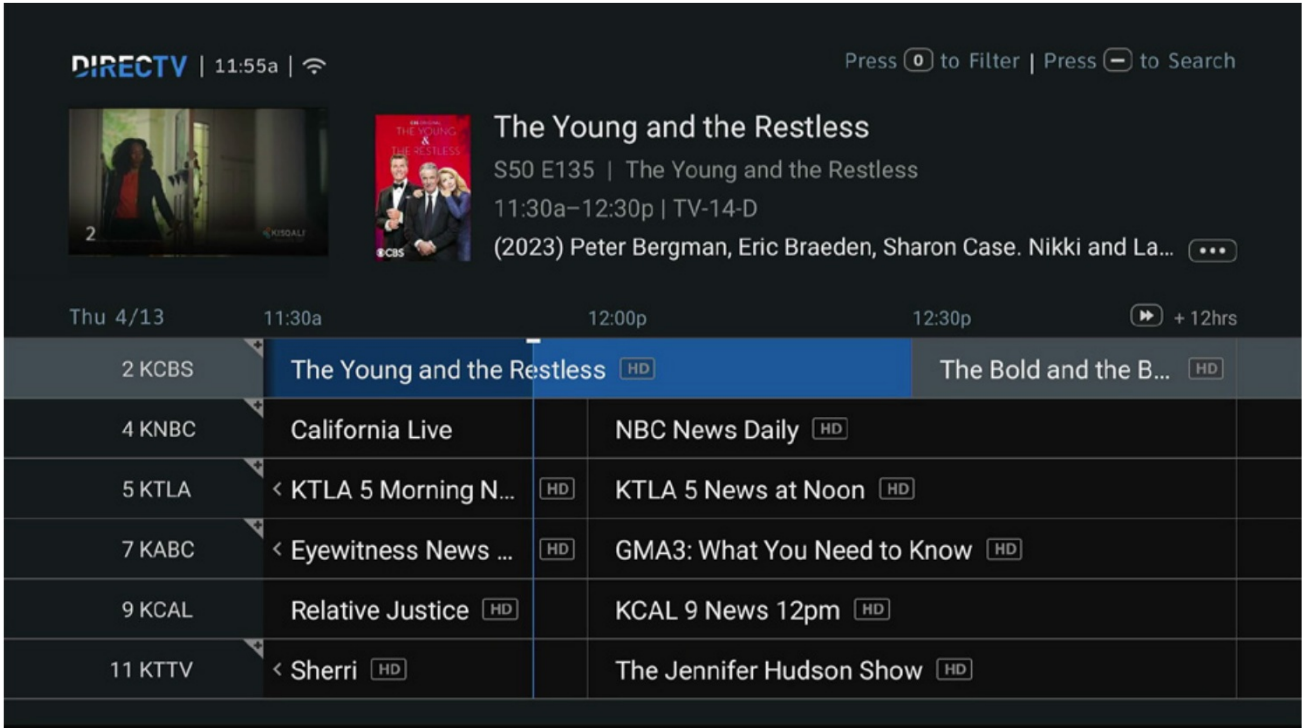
DIRECTV | 11:55a |

Press 0 to Filter | Press − to Search

2

KISDALI

THE YOUNG & THE RESTLESS

CBS

The Young and the Restless

S50 E135 | The Young and the Restless

11:30a–12:30p | TV-14-D

(2023) Peter Bergman, Eric Braeden, Sharon Case. Nikki and La... •••

| Thu 4/13 | 11:30a | 12:00p | 12:30p + 12hrs |
|---|---|---|---|
| 2 KCBS | The Young and the Restless HD | | The Bold and the B... HD |
| 4 KNBC | California Live | NBC News Daily HD | |
| 5 KTLA | < KTLA 5 Morning N... HD | KTLA 5 News at Noon HD | |
| 7 KABC | < Eyewitness News ... HD | GMA3: What You Need to Know HD | |
| 9 KCAL | Relative Justice HD | KCAL 9 News 12pm HD | |
| 11 KTTV | < Sherri HD | The Jennifer Hudson Show HD | |